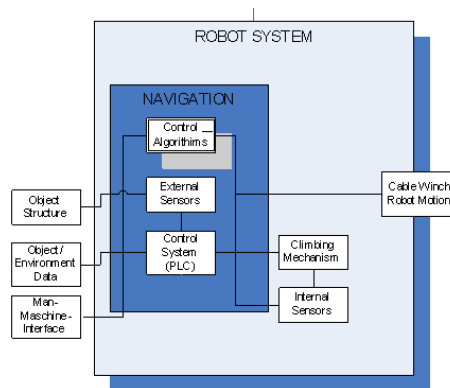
ROBOT SYSTEM

NAVIGATION

Control Algorithims

External Sensors

Control System (PLC)

Object Structure

Object / Environment Data

Man-Maschine-Interface

Climbing Mechanism

Internal Sensors

Cable Winch Robot Motion